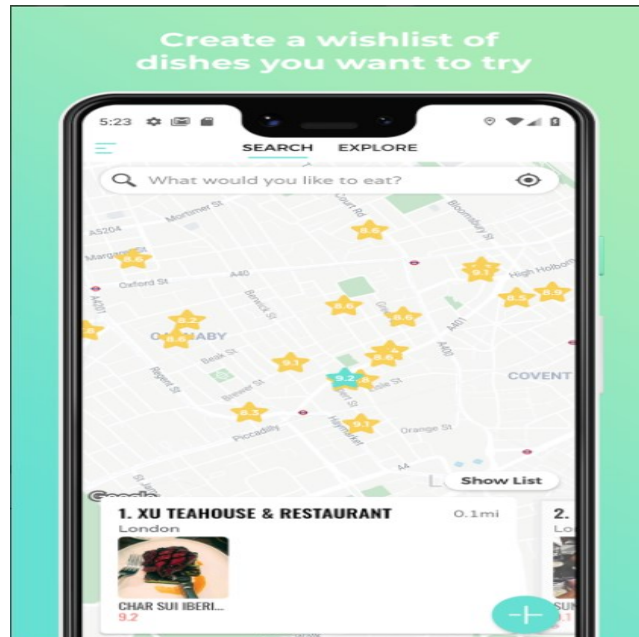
Create a wishlist of dishes you want to try

5:23

SEARCH EXPLORE

What would you like to eat?

Mortimer St
A5204
Margaret St
Oxford St
A40
Court Rd
Bloomsbury St
High Holborn
Berwick St
A401
Beak St
Regent St
Brewer St
Piccadilly
Haymarket
Orange St
A4
COVENT
8.6
8.6
9.1
8.5
8.9
8.2
8.6
8.6
9.1
8.6
9.2
8.2
9.1

Show List

1. XU TEAHOUSE & RESTAURANT 0.1mi
London
CHAR SUI IBERI...
9.2

2.
Lo
SUN